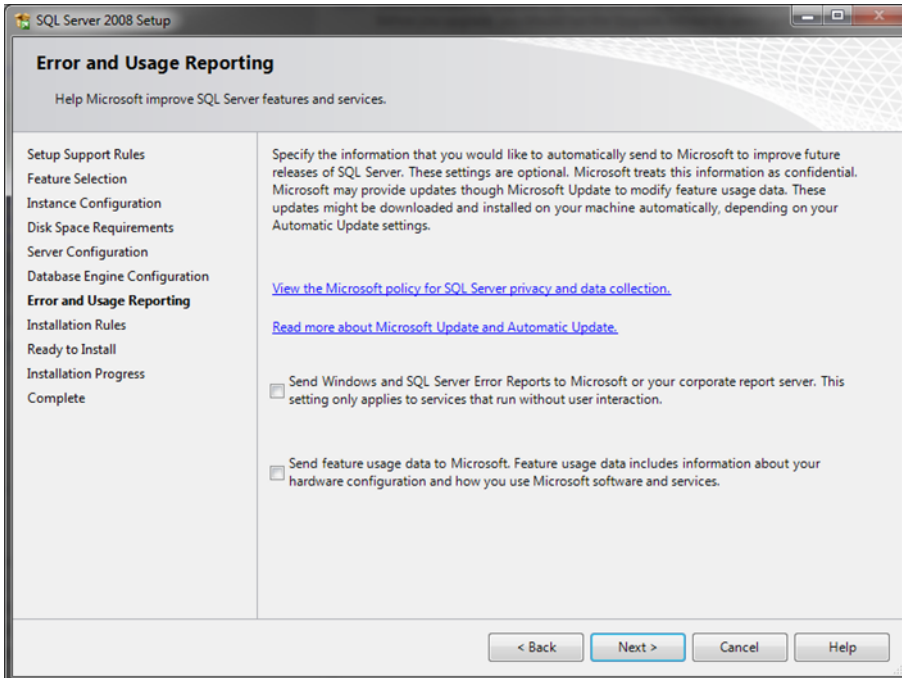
SQL Server 2008 Setup

Error and Usage Reporting

Help Microsoft improve SQL Server features and services.

Setup Support Rules
Feature Selection
Instance Configuration
Disk Space Requirements
Server Configuration
Database Engine Configuration
Error and Usage Reporting
Installation Rules
Ready to Install
Installation Progress
Complete

Specify the information that you would like to automatically send to Microsoft to improve future releases of SQL Server. These settings are optional. Microsoft treats this information as confidential. Microsoft may provide updates though Microsoft Update to modify feature usage data. These updates might be downloaded and installed on your machine automatically, depending on your Automatic Update settings.

View the Microsoft policy for SQL Server privacy and data collection.

Read more about Microsoft Update and Automatic Update.

Send Windows and SQL Server Error Reports to Microsoft or your corporate report server. This setting only applies to services that run without user interaction.

Send feature usage data to Microsoft. Feature usage data includes information about your hardware configuration and how you use Microsoft software and services.

< Back
Next >
Cancel
Help